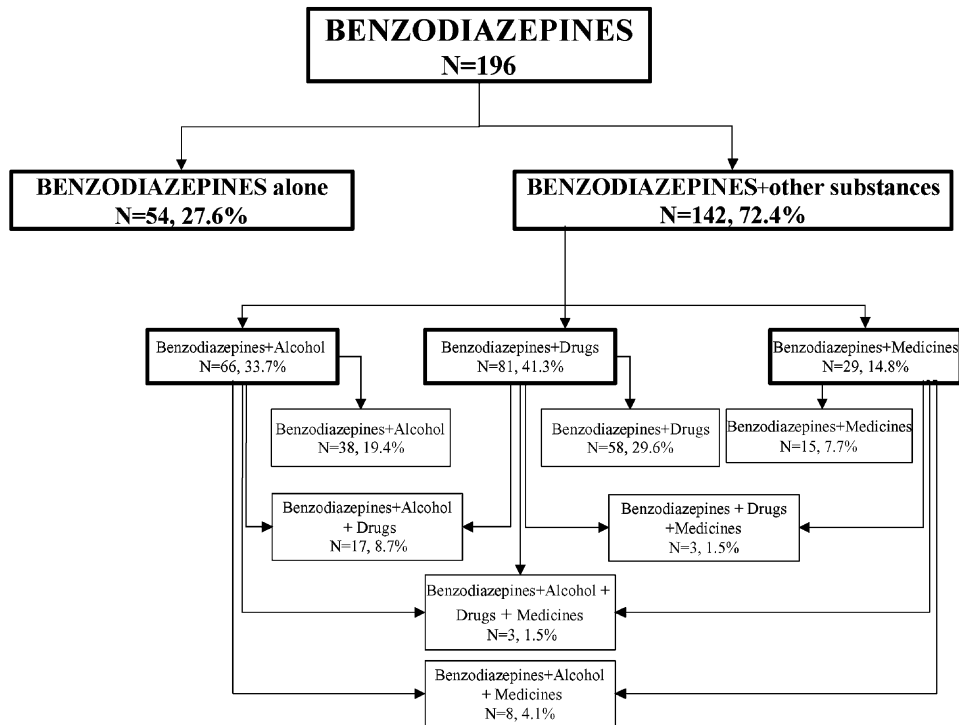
BENZODIAZEPINES
N=196

BENZODIAZEPINES alone
N=54, 27.6%

BENZODIAZEPINES+other substances
N=142, 72.4%

Benzodiazepines+Alcohol
N=66, 33.7%

Benzodiazepines+Drugs
N=81, 41.3%

Benzodiazepines+Medicines
N=29, 14.8%

Benzodiazepines+Alcohol
N=38, 19.4%

Benzodiazepines+Drugs
N=58, 29.6%

Benzodiazepines+Medicines
N=15, 7.7%

Benzodiazepines+Alcohol + Drugs
N=17, 8.7%

Benzodiazepines + Drugs +Medicines
N=3, 1.5%

Benzodiazepines+Alcohol + Drugs + Medicines
N=3, 1.5%

Benzodiazepines+Alcohol + Medicines
N=8, 4.1%